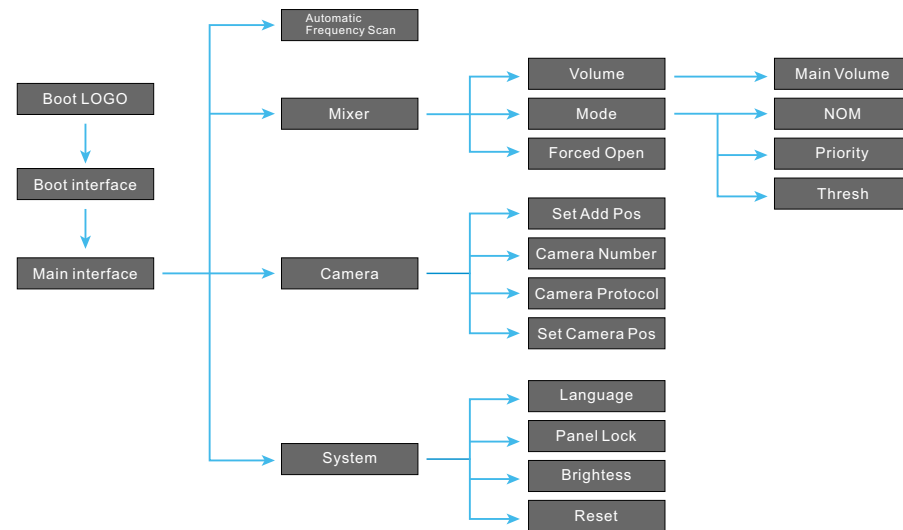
Boot LOGO

Boot interface

Main interface

Automatic Frequency Scan

Mixer

Volume

Main Volume

Mode

NOM

Priority

Thresh

Forced Open

Camera

Set Add Pos

Camera Number

Camera Protocol

Set Camera Pos

System

Language

Panel Lock

Brightess

Reset